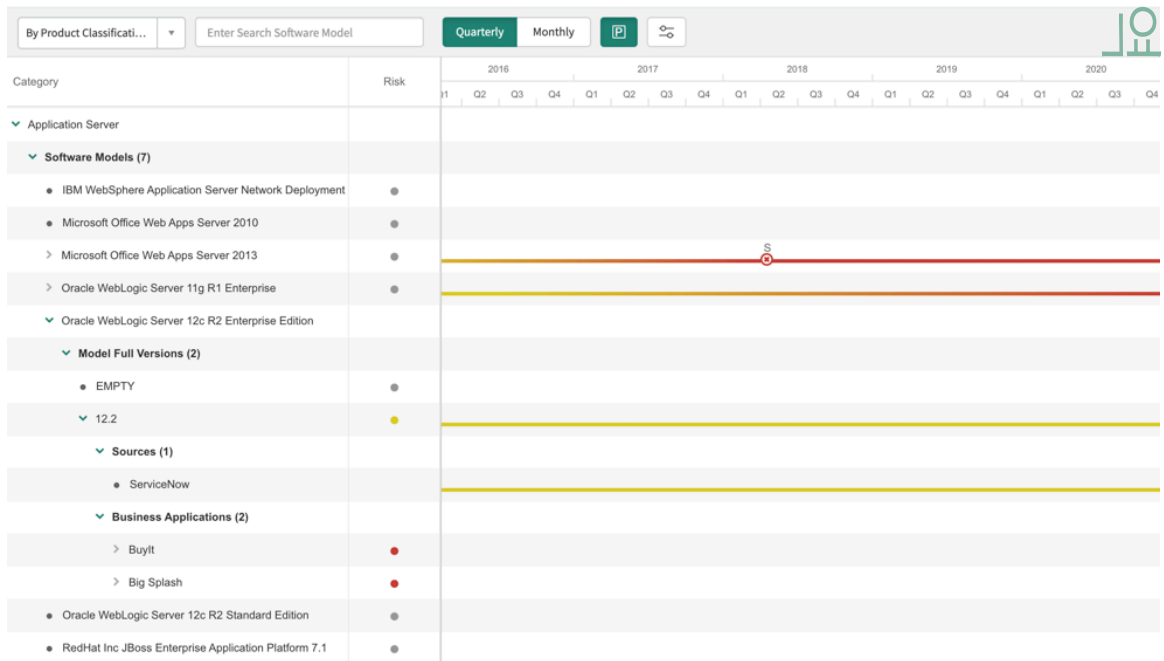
By Product Classificati... ▾ Enter Search Software Model Quarterly Monthly P

Category | Risk | 2016 | 2017 | 2018 | 2019 | 2020
Q1 Q2 Q3 Q4 Q1 Q2 Q3 Q4 Q1 Q2 Q3 Q4 Q1 Q2 Q3 Q4 Q1 Q2 Q3 Q4

Application Server
Software Models (7)
IBM WebSphere Application Server Network Deployment
Microsoft Office Web Apps Server 2010
Microsoft Office Web Apps Server 2013
S
Oracle WebLogic Server 11g R1 Enterprise
Oracle WebLogic Server 12c R2 Enterprise Edition
Model Full Versions (2)
EMPTY
12.2
Sources (1)
ServiceNow
Business Applications (2)
BuyIt
Big Splash
Oracle WebLogic Server 12c R2 Standard Edition
RedHat Inc JBoss Enterprise Application Platform 7.1